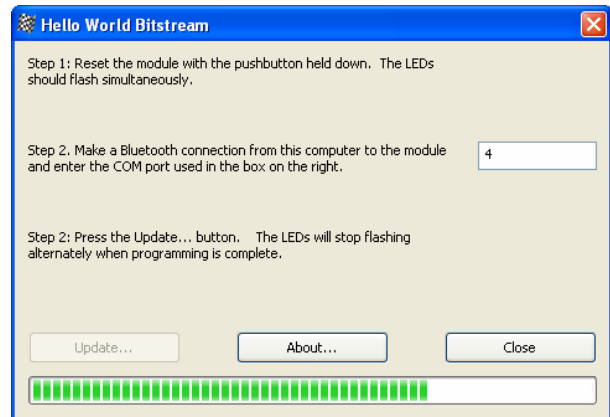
Hello World Bitstream

Step 1: Reset the module with the pushbutton held down. The LEDs should flash simultaneously.

Step 2. Make a Bluetooth connection from this computer to the module and enter the COM port used in the box on the right.

4

Step 2: Press the Update... button. The LEDs will stop flashing alternately when programming is complete.

Update...

About...

Close